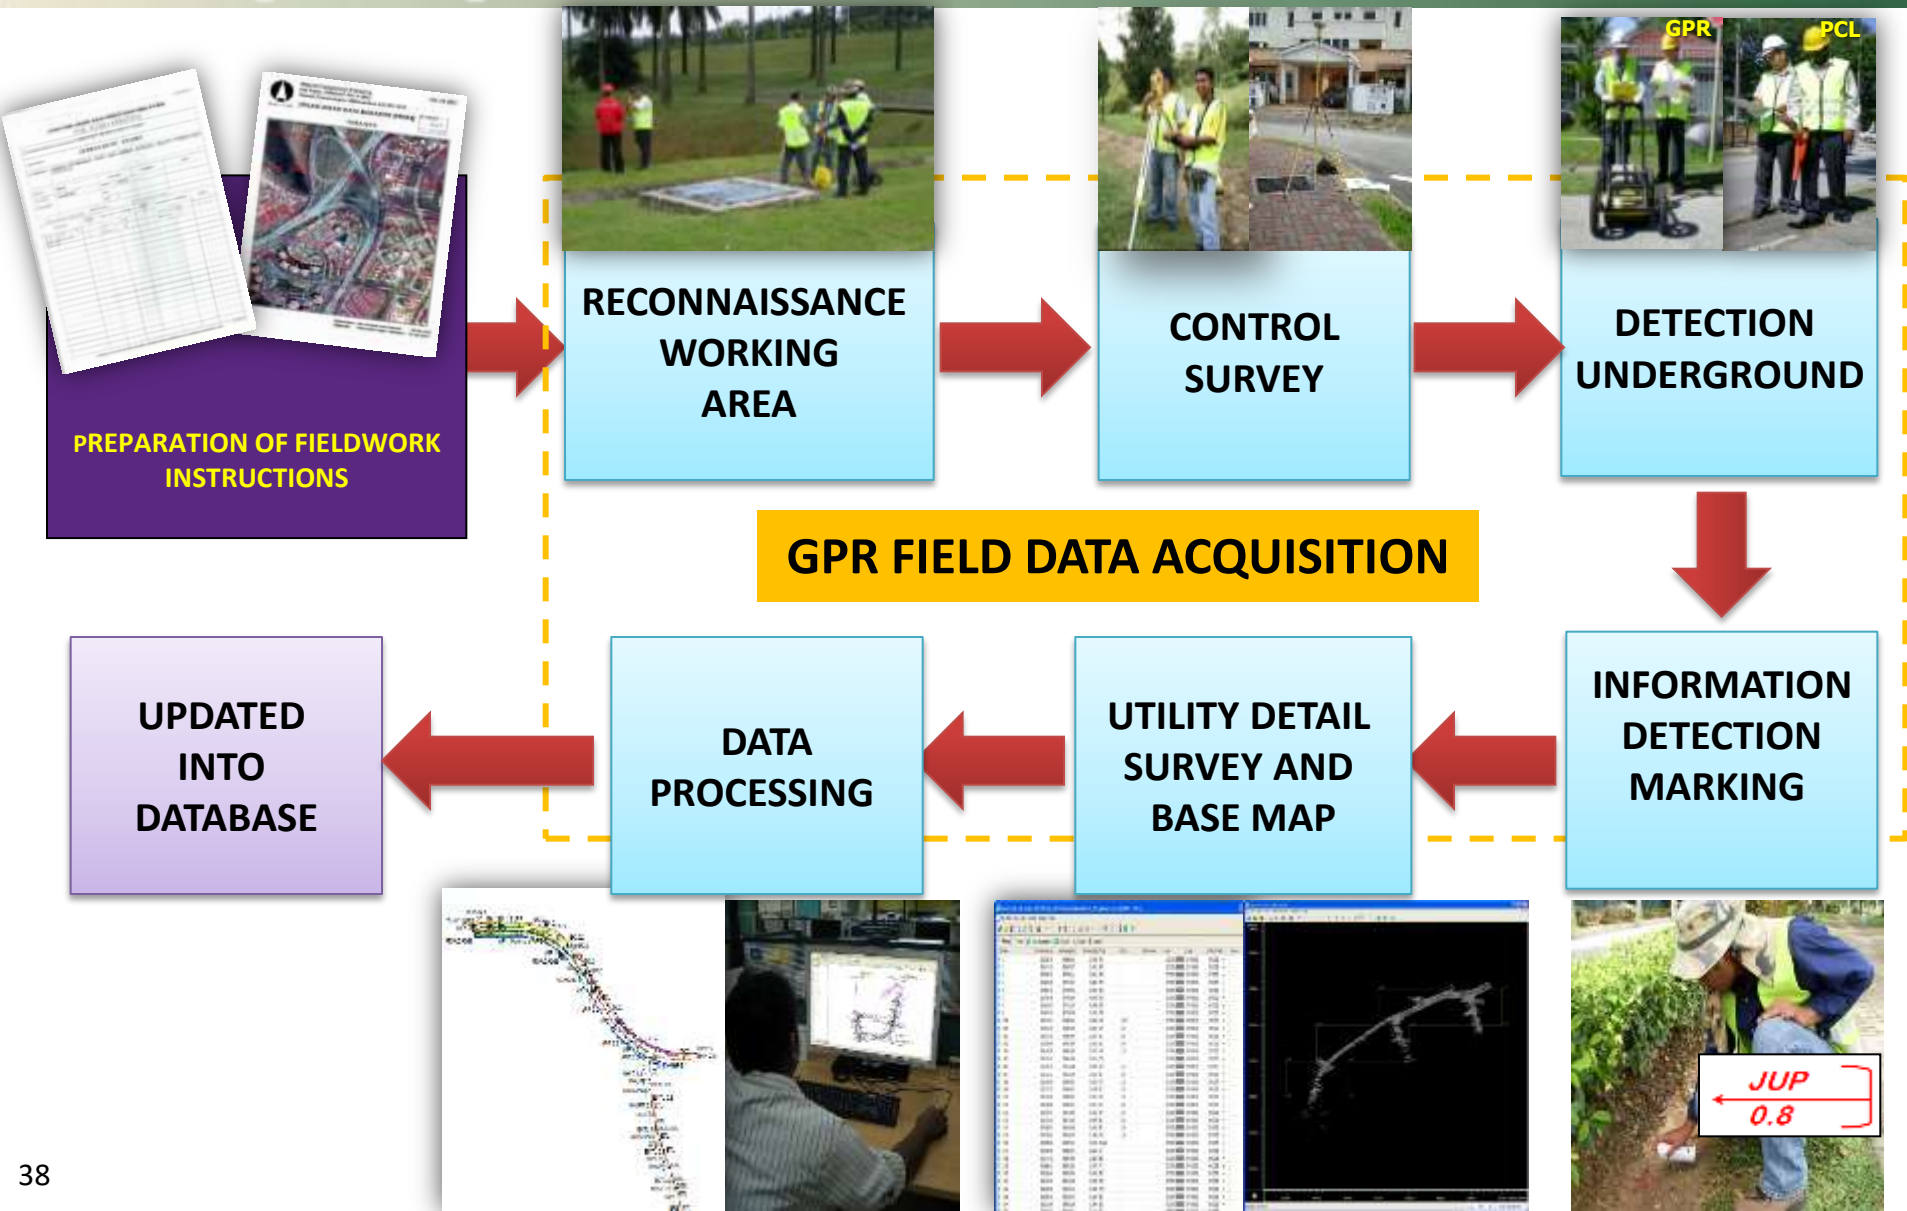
GPR

PCL

PREPARATION OF FIELDWORK INSTRUCTIONS

RECONNAISSANCE WORKING AREA

CONTROL SURVEY

DETECTION UNDERGROUND

GPR FIELD DATA ACQUISITION

INFORMATION DETECTION MARKING

UTILITY DETAIL SURVEY AND BASE MAP

DATA PROCESSING

UPDATED INTO DATABASE

JUP
0.8

38